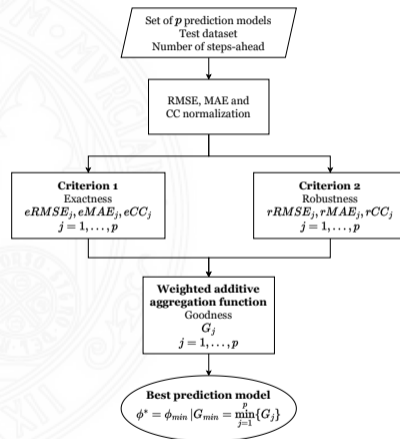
Set of $p$ prediction models
Test dataset
Number of steps-ahead

RMSE, MAE and CC normalization

**Criterion 1**
Exactness
$eRMSE_j, eMAE_j, eCC_j$
$j = 1, \ldots, p$

**Criterion 2**
Robustness
$rRMSE_j, rMAE_j, rCC_j$
$j = 1, \ldots, p$

**Weighted additive aggregation function**
Goodness
$G_j$
$j = 1, \ldots, p$

**Best prediction model**
$\phi^* = \phi_{min} \,|\, G_{min} = \min_{j=1}^{p}\{G_j\}$